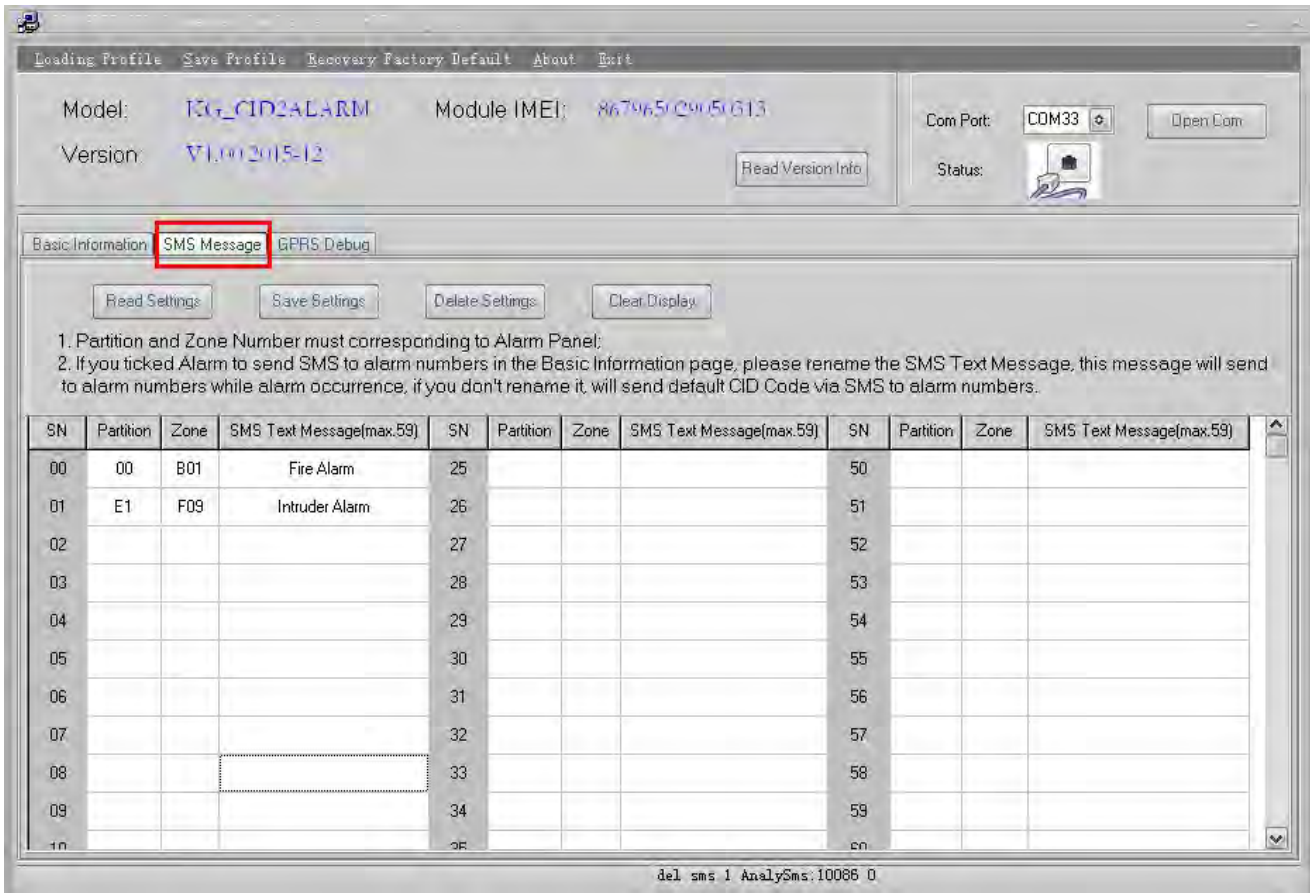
Loading Profile Save Profile Recovery Factory Default About Exit

Model: KG_CID2ALARM Module IMEI: 867965020050613

Version: V1.00 2015-12

Read Version Info

Com Port: COM33 Open Com

Status:

Basic Information SMS Message GPRS Debug

Read Settings Save Settings Delete Settings Clear Display

1. Partition and Zone Number must corresponding to Alarm Panel;
2. If you ticked Alarm to send SMS to alarm numbers in the Basic Information page, please rename the SMS Text Message, this message will send to alarm numbers while alarm occurrence, if you don't rename it, will send default CID Code via SMS to alarm numbers.

| SN | Partition | Zone | SMS Text Message(max.59) | SN | Partition | Zone | SMS Text Message(max.59) | SN | Partition | Zone | SMS Text Message(max.59) |
|---|---|---|---|---|---|---|---|---|---|---|---|
| 00 | 00 | B01 | Fire Alarm | 25 | | | | 50 | | | |
| 01 | E1 | F09 | Intruder Alarm | 26 | | | | 51 | | | |
| 02 | | | | 27 | | | | 52 | | | |
| 03 | | | | 28 | | | | 53 | | | |
| 04 | | | | 29 | | | | 54 | | | |
| 05 | | | | 30 | | | | 55 | | | |
| 06 | | | | 31 | | | | 56 | | | |
| 07 | | | | 32 | | | | 57 | | | |
| 08 | | | | 33 | | | | 58 | | | |
| 09 | | | | 34 | | | | 59 | | | |
| 10 | | | | 35 | | | | 60 | | | |

del sms 1 AnalySms:10086 0